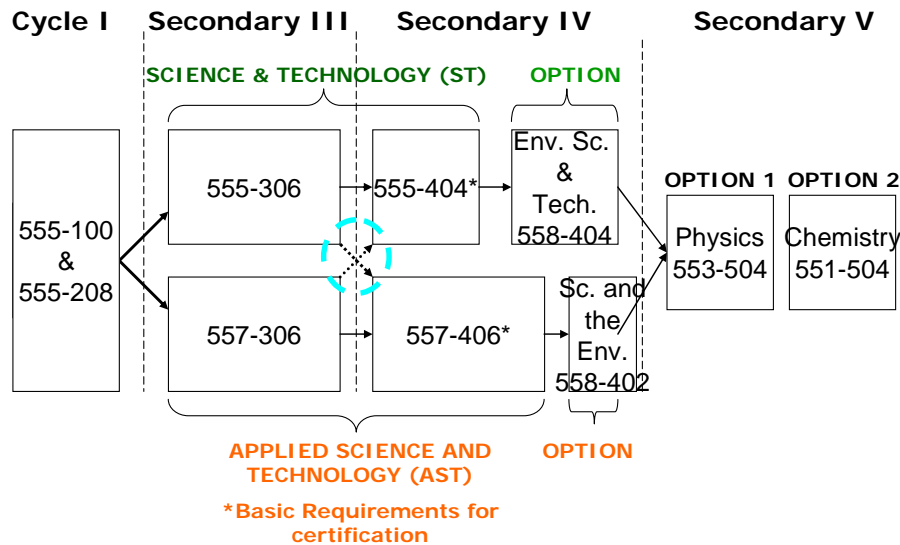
Cycle I

Secondary III

Secondary IV

Secondary V

SCIENCE & TECHNOLOGY (ST)

OPTION

555-100 & 555-208

555-306

555-404*

Env. Sc. & Tech. 558-404

OPTION 1

OPTION 2

Physics 553-504

Chemistry 551-504

557-306

557-406*

Sc. and the Env. 558-402

APPLIED SCIENCE AND TECHNOLOGY (AST)

OPTION

*Basic Requirements for certification